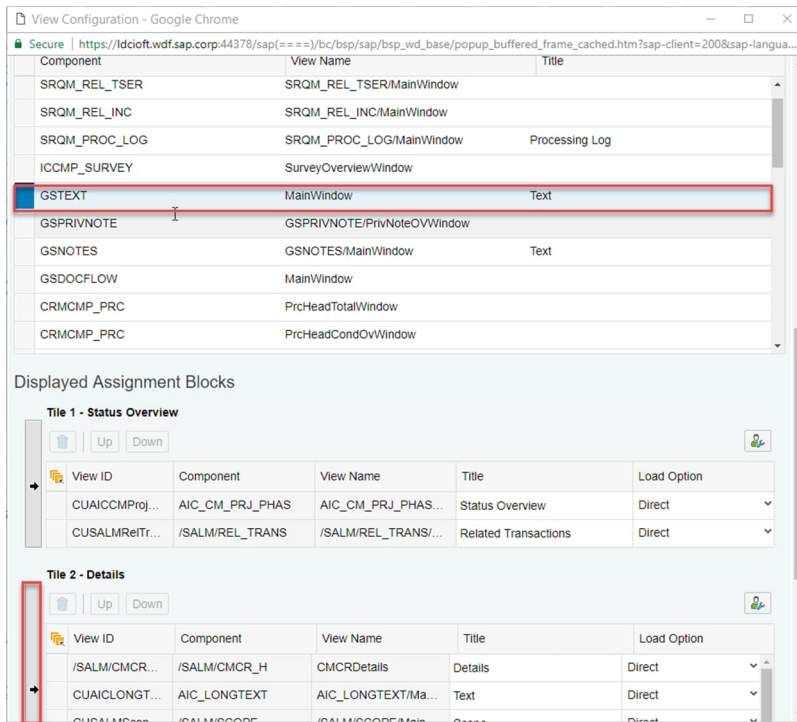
View Configuration - Google Chrome

Secure | https://ldcioft.wdf.sap.corp:44378/sap(====)/bc/bsp/sap/bsp_wd_base/popup_buffered_frame_cached.htm?sap-client=200&sap-langua...

| Component | View Name | Title |
|---|---|---|
| SRQM_REL_TSER | SRQM_REL_TSER/MainWindow | |
| SRQM_REL_INC | SRQM_REL_INC/MainWindow | |
| SRQM_PROC_LOG | SRQM_PROC_LOG/MainWindow | Processing Log |
| ICCMP_SURVEY | SurveyOverviewWindow | |
| GSTEXT | MainWindow | Text |
| GSPRIVNOTE | GSPRIVNOTE/PrivNoteOVWindow | |
| GSNOTES | GSNOTES/MainWindow | Text |
| GSDOCFLOW | MainWindow | |
| CRMCMP_PRC | PrcHeadTotalWindow | |
| CRMCMP_PRC | PrcHeadCondOvWindow | |

Displayed Assignment Blocks

Tile 1 - Status Overview

Up Down

| View ID | Component | View Name | Title | Load Option |
|---|---|---|---|---|
| CUAICCMProj... | AIC_CM_PRJ_PHAS | AIC_CM_PRJ_PHAS... | Status Overview | Direct |
| CUSALMRelTr... | /SALM/REL_TRANS | /SALM/REL_TRANS/... | Related Transactions | Direct |

Tile 2 - Details

Up Down

| View ID | Component | View Name | Title | Load Option |
|---|---|---|---|---|
| /SALM/CMCR... | /SALM/CMCR_H | CMCRDetails | Details | Direct |
| CUAICLONGT... | AIC_LONGTEXT | AIC_LONGTEXT/Ma... | Text | Direct |
| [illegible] | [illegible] | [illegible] | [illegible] | Direct |